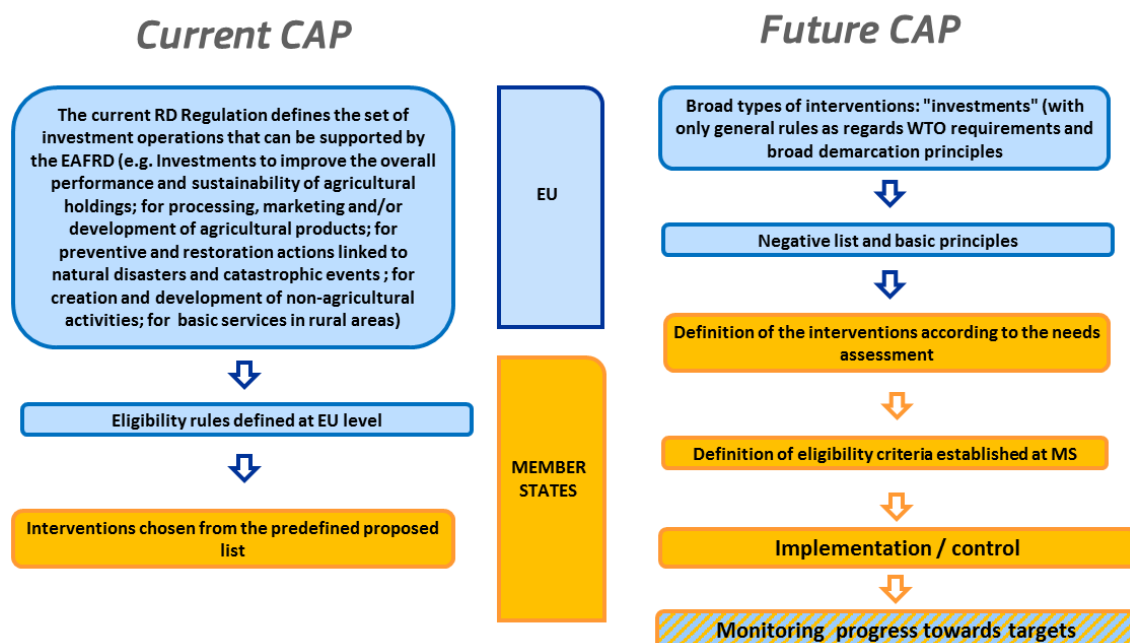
Current CAP

The current RD Regulation defines the set of investment operations that can be supported by the EAFRD (e.g. Investments to improve the overall performance and sustainability of agricultural holdings; for processing, marketing and/or development of agricultural products; for preventive and restoration actions linked to natural disasters and catastrophic events ; for creation and development of non-agricultural activities; for basic services in rural areas)

Eligibility rules defined at EU level

Interventions chosen from the predefined proposed list

EU

MEMBER STATES

Future CAP

Broad types of interventions: "investments" (with only general rules as regards WTO requirements and broad demarcation principles

Negative list and basic principles

Definition of the interventions according to the needs assessment

Definition of eligibility criteria established at MS

Implementation / control

Monitoring progress towards targets